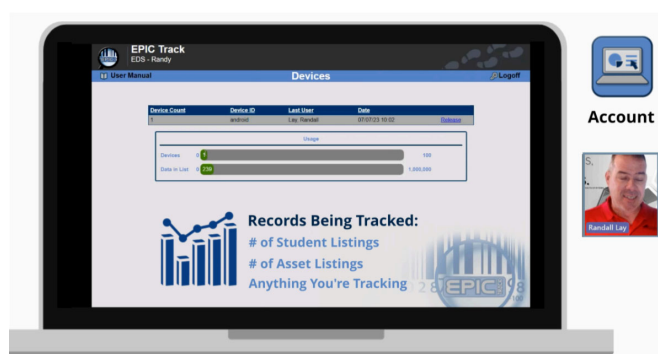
EPIC Track
EDS - Randy

User Manual

Devices

Logoff

| Device Count | Device ID | Last User | Date | |
|---|---|---|---|---|
| 1 | android | Lay, Randall | 07/07/23 10:02 | Release |

Usage

Devices 0 1 100

Data in List 0 230 1,000,000

Records Being Tracked:
# of Student Listings
# of Asset Listings
Anything You're Tracking

EPIC

Account

S.

Randall Lay